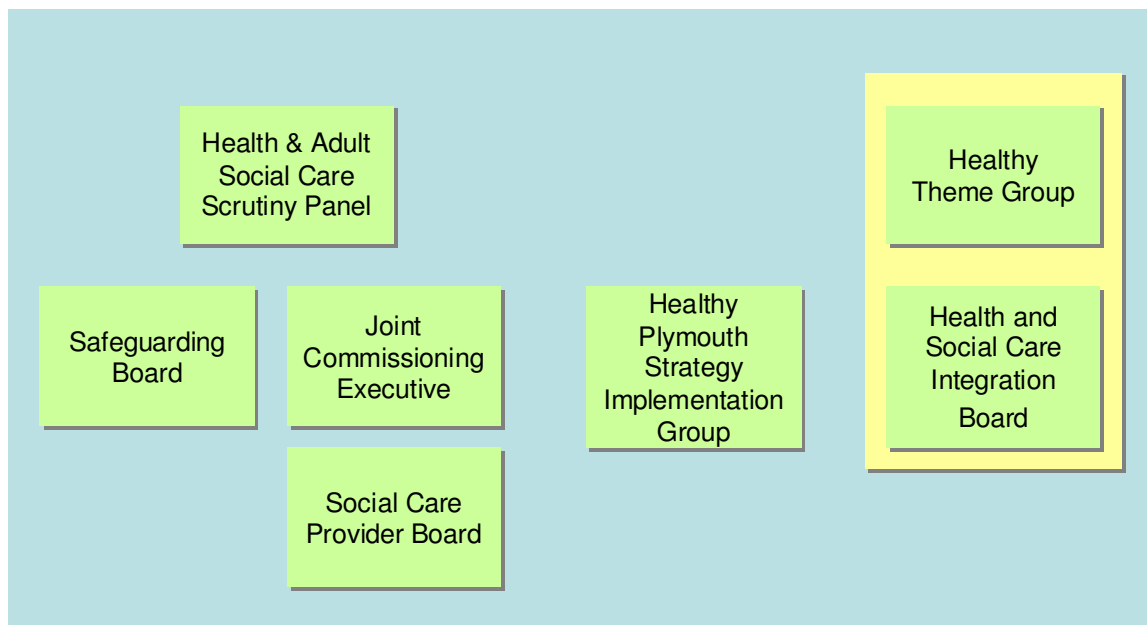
Health & Adult Social Care Scrutiny Panel

Safeguarding Board

Joint Commissioning Executive

Social Care Provider Board

Healthy Plymouth Strategy Implementation Group

Healthy Theme Group

Health and Social Care Integration Board